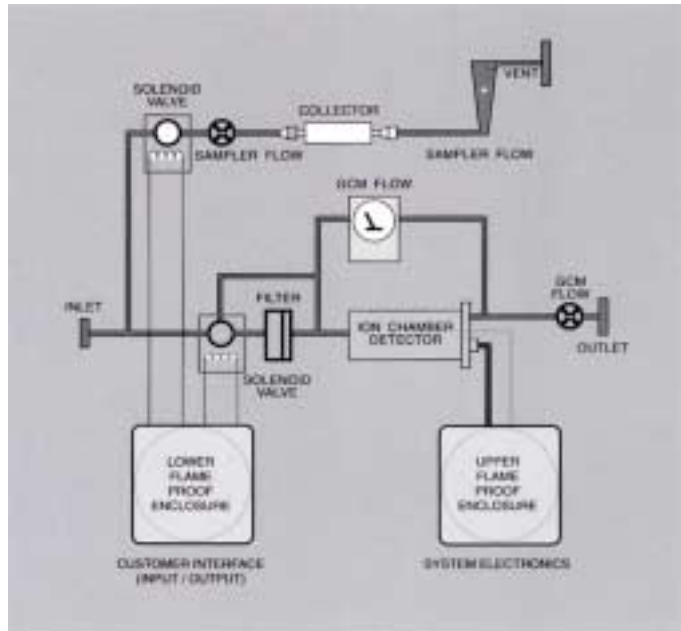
SOLENOID VALVE

SAMPLER FLOW

COLLECTOR

VENT

SAMPLER FLOW

GCM FLOW

INLET

FILTER

ION CHAMBER DETECTOR

GCM FLOW

OUTLET

SOLENOID VALVE

LOWER FLAME PROOF ENCLOSURE

UPPER FLAME PROOF ENCLOSURE

CUSTOMER INTERFACE (INPUT / OUTPUT)

SYSTEM ELECTRONICS